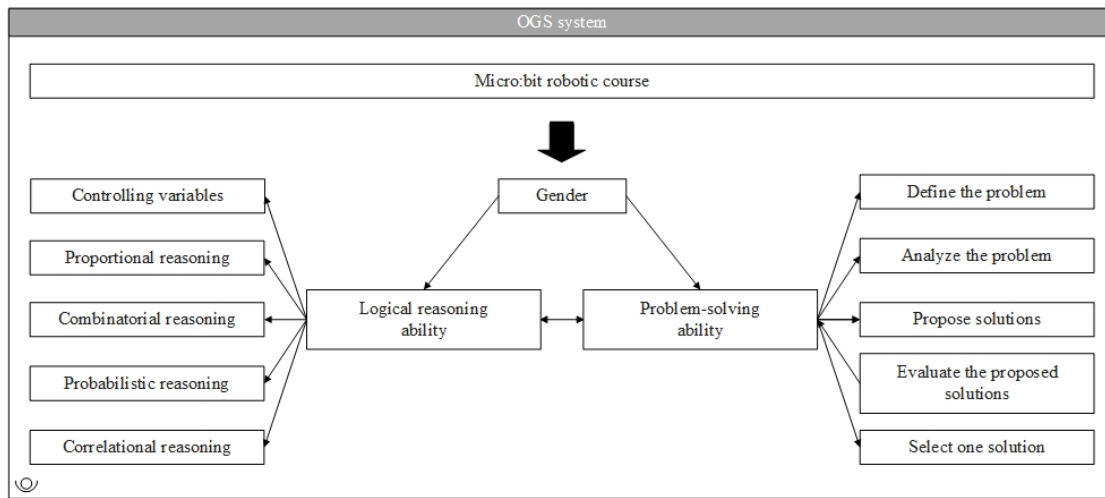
OGS system

Micro:bit robotic course

Gender

Controlling variables

Proportional reasoning

Combinatorial reasoning

Probabilistic reasoning

Correlational reasoning

Logical reasoning ability

Problem-solving ability

Define the problem

Analyze the problem

Propose solutions

Evaluate the proposed solutions

Select one solution